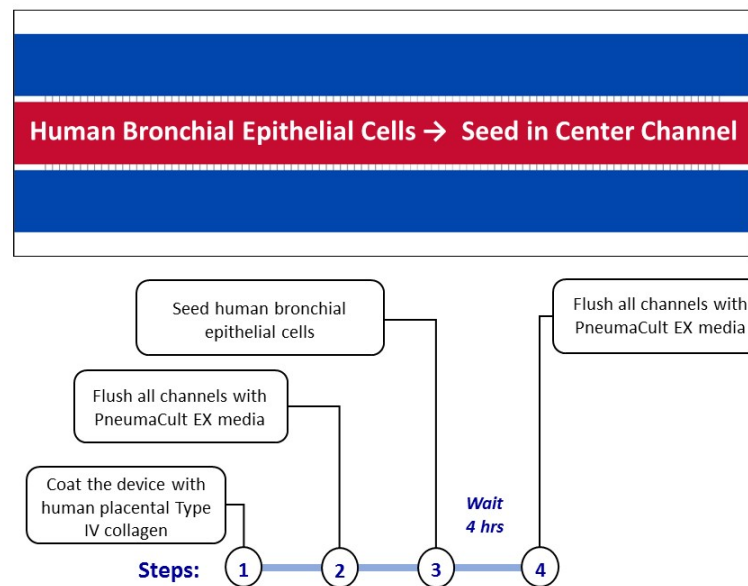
Human Bronchial Epithelial Cells → Seed in Center Channel

Seed human bronchial epithelial cells

Flush all channels with PneumaCult EX media

Flush all channels with PneumaCult EX media

Coat the device with human placental Type IV collagen

Wait 4 hrs

Steps: 1 2 3 4